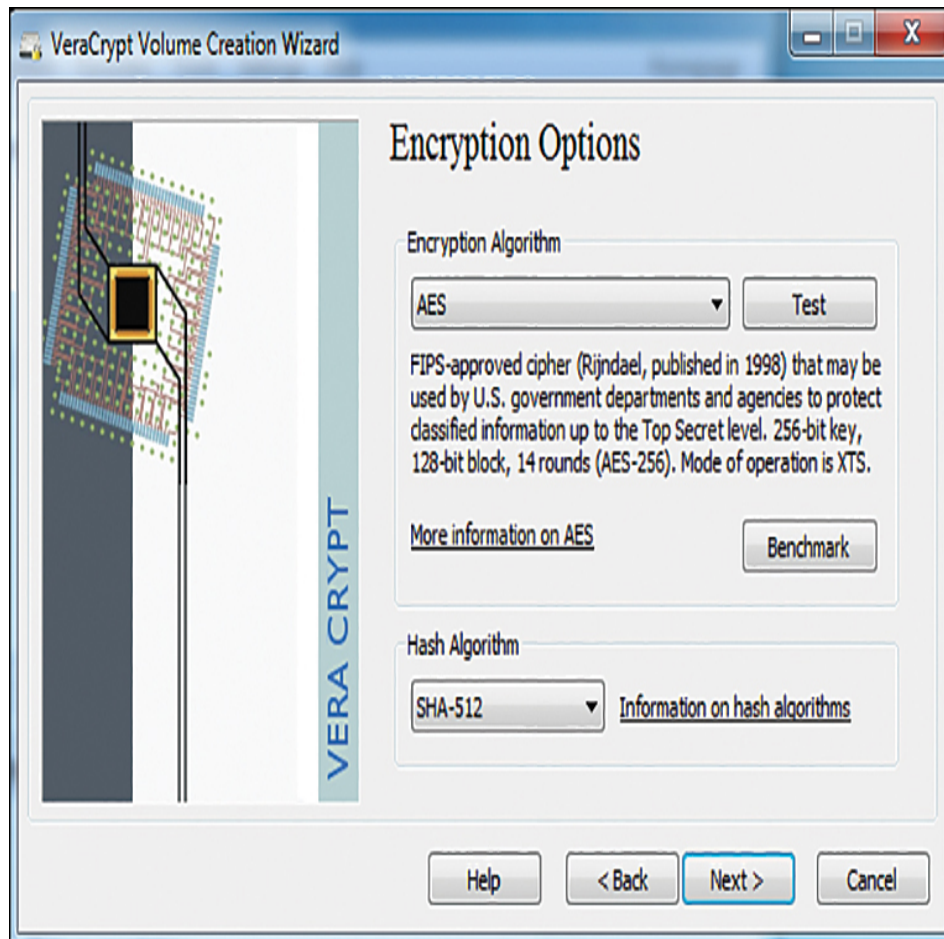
VeraCrypt Volume Creation Wizard

VERA CRYPT

Encryption Options

Encryption Algorithm

AES

Test

FIPS-approved cipher (Rijndael, published in 1998) that may be used by U.S. government departments and agencies to protect classified information up to the Top Secret level. 256-bit key, 128-bit block, 14 rounds (AES-256). Mode of operation is XTS.

More information on AES

Benchmark

Hash Algorithm

SHA-512

Information on hash algorithms

Help

< Back

Next >

Cancel